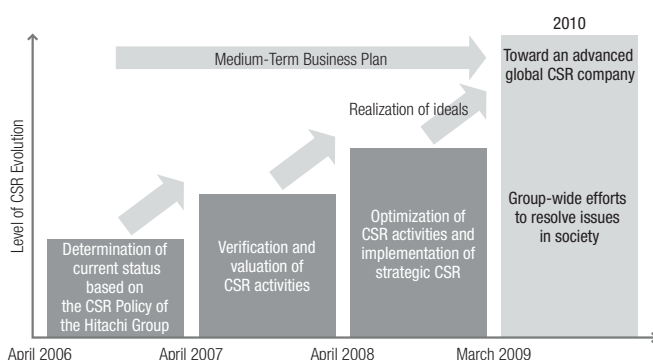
2010

Medium-Term Business Plan

Toward an advanced global CSR company

Realization of ideals

Level of CSR Evolution

Group-wide efforts to resolve issues in society

Optimization of CSR activities and implementation of strategic CSR

Verification and valuation of CSR activities

Determination of current status based on the CSR Policy of the Hitachi Group

April 2006

April 2007

April 2008

March 2009